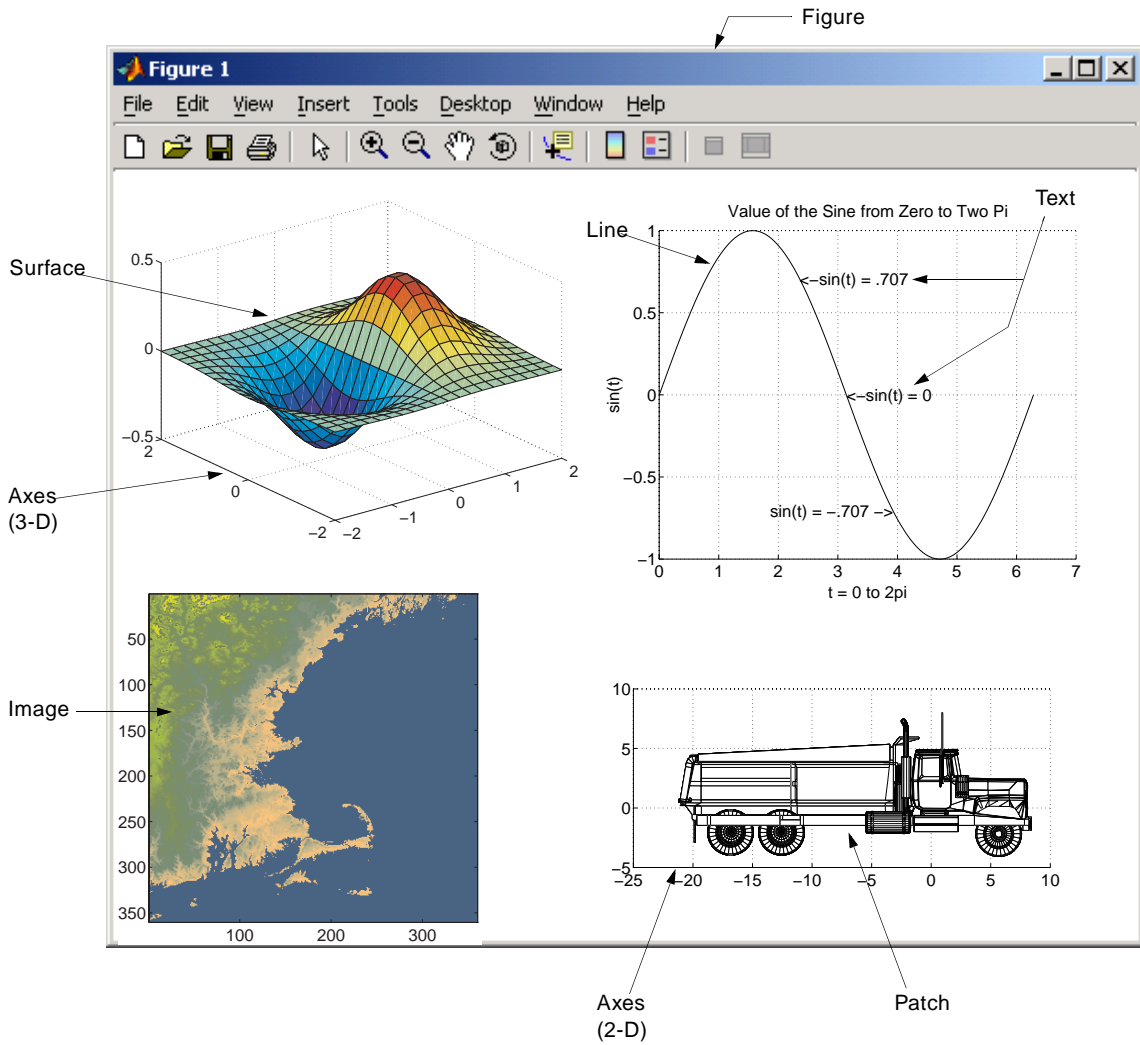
Figure

Figure 1

File Edit View Insert Tools Desktop Window Help

Surface

0.5
0
−0.5
2
0
−2
−2
−1
0
1
2

Axes (3-D)

Value of the Sine from Zero to Two Pi

Line

Text

1
0.5
0
−0.5
−1

sin(t)

<−sin(t) = .707
<−sin(t) = 0
sin(t) = −.707 −>

0 1 2 3 4 5 6 7

t = 0 to 2pi

Image

50
100
150
200
250
300
350

100 200 300

10
5
0
−5

−25 −20 −15 −10 −5 0 5 10

Axes (2-D)

Patch